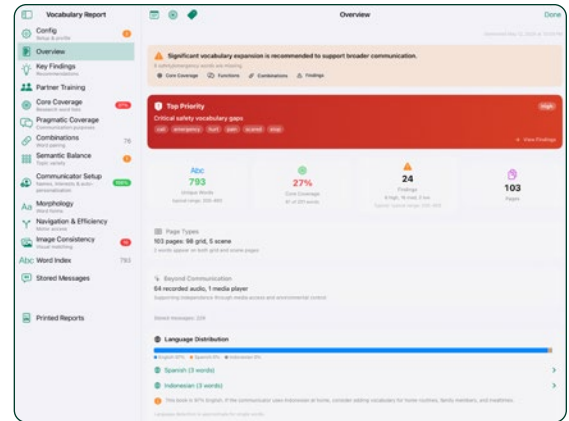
Vocabulary Report

Config
Setup & profile

Overview

Key Findings
Recommendations

Partner Training

Core Coverage
Research word lists
27%

Pragmatic Coverage
Communication purposes

Combinations
Word pairing
76

Semantic Balance
Topic variety

Communicator Setup
Names, interests & auto-personalization
100%

Morphology
Word forms

Navigation & Efficiency
Motor access

Image Consistency
Visual matching
10

Word Index
793

Stored Messages

Printed Reports

Overview

Done

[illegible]

Significant vocabulary expansion is recommended to support broader communication.
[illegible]
Core Coverage   Functions   Combinations   Findings

Top Priority
High
Critical safety vocabulary gaps
call   emergency   hurt   pain   scared   stop
View Findings

Abc
793
Unique Words
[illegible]

27%
Core Coverage
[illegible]

24
Findings
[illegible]

103
Pages

Page Types
103 pages: 98 grid, 5 scene
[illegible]

Beyond Communication
64 recorded audio, 1 media player
Supporting independence through media access and environmental control

Stored messages: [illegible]

Language Distribution
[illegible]

Spanish (3 words)

Indonesian (3 words)

This book is 97% English. If the communicator uses Indonesian at home, consider adding vocabulary for home routines, family members, and mealtimes.

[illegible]